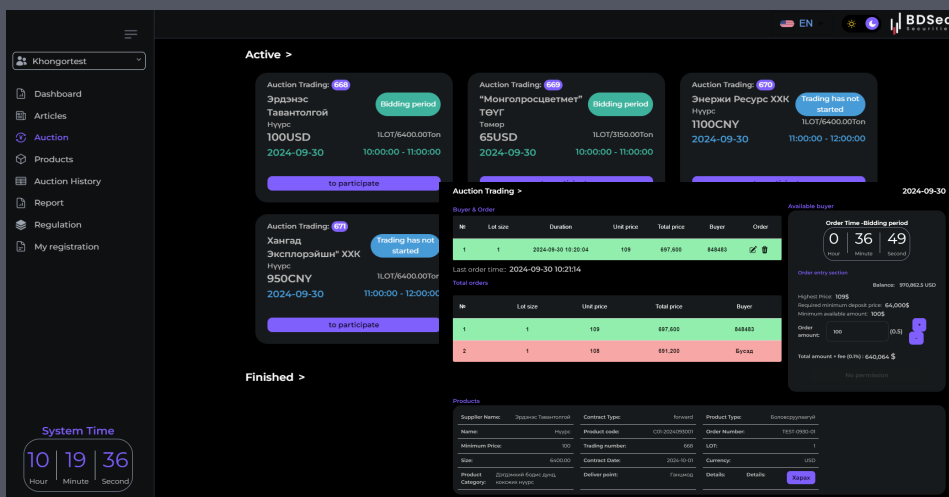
EN

BDSec

Khongortest

Dashboard

Articles

Auction

Products

Auction History

Report

Regulation

My registration

System Time

10 Hour | 19 Minute | 36 Second

Active >

Auction Trading: 668
Эрдэнэс Тавантолгой
Нүүрс
Bidding period
100USD
1LOT/6400.00Ton
2024-09-30
10:00:00 - 11:00:00
to participate

Auction Trading: 669
"Монголросцветмет" ТӨҮГ
Төмөр
Bidding period
65USD
1LOT/3150.00Ton
2024-09-30
10:00:00 - 11:00:00

Auction Trading: 670
Энержи Ресурс ХХК
Нүүрс
Trading has not started
1100CNY
1LOT/6400.00Ton
2024-09-30
11:00:00 - 12:00:00

Auction Trading: 671
Хангад Эксплорэйшн" ХХК
Нүүрс
Trading has not started
950CNY
1LOT/6400.00Ton
2024-09-30
11:00:00 - 12:00:00
to participate

Finished >

Auction Trading >
2024-09-30

Buyer & Order

| № | Lot size | Duration | Unit price | Total price | Buyer | Order |
|---|---|---|---|---|---|---|
| 1 | 1 | 2024-09-30 10:20:04 | 109 | 697,600 | 848483 | |

Last order time: 2024-09-30 10:21:14

Total orders

| № | Lot size | Unit price | Total price | Buyer |
|---|---|---|---|---|
| 1 | 1 | 109 | 697,600 | 848483 |
| 2 | 1 | 108 | 691,200 | Бусад |

Available buyer

Order Time -Bidding period
0 Hour | 36 Minute | 49 Second

Order entry section
Balance: 970,862.5 USD
Highest Price: 109$
Required minimum deposit price: 64,000$
Minimum available amount: 100$
Order amount: 100 (0.5)
Total amount + fee (0.1%) : 640,064 $
No permission

Products

| Supplier Name: | Эрдэнэс Тавантолгой | Contract Type: | forward | Product Type: | Боловсруулаагүй |
|---|---|---|---|---|---|
| Name: | Нүүрс | Product code: | C01-2024095001 | Order Number: | TEST-0930-01 |
| Minimum Price: | 100 | Trading number: | 668 | LOT: | 1 |
| Size: | 6400.00 | Contract Date: | 2024-10-01 | Currency: | USD |
| Product Category: | Дэлхийний бирж дээр коксжих нүүрс | Deliver point: | Гашуунсухайт | Details: | Details: Харах |